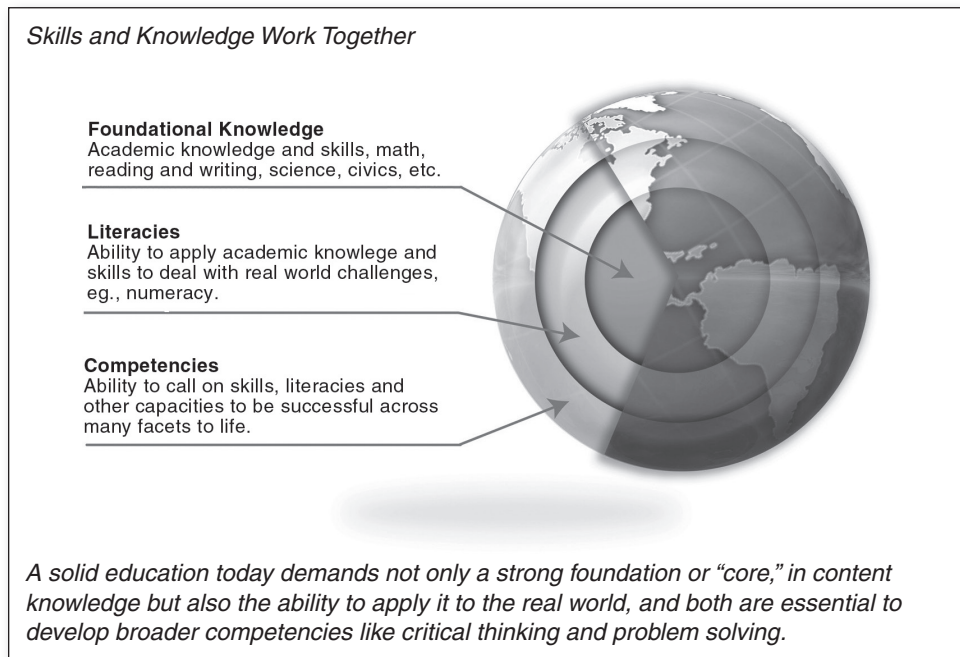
Skills and Knowledge Work Together

Foundational Knowledge
Academic knowledge and skills, math, reading and writing, science, civics, etc.

Literacies
Ability to apply academic knowlege and skills to deal with real world challenges, eg., numeracy.

Competencies
Ability to call on skills, literacies and other capacities to be successful across many facets to life.

A solid education today demands not only a strong foundation or “core,” in content knowledge but also the ability to apply it to the real world, and both are essential to develop broader competencies like critical thinking and problem solving.